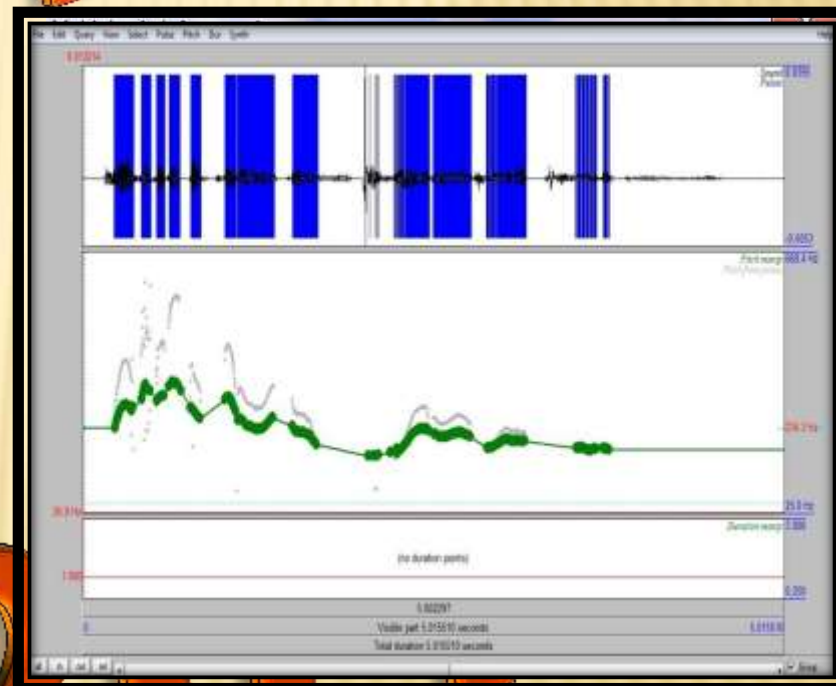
File Edit Query View Select Pulse Pitch Dur Synth

Help

0.013014

Sound
Pulses

0.0093

-0.0053

Pitch manip
Pitch (resynthesis)

668.4 Hz

229.1 Hz

25.0 Hz

26.9 Hz

Duration manip
3.000

(no duration points)

1.000

0.200

5.022297

0

Visible part 5.015510 seconds

5.015510

Total duration 5.015510 seconds

all in out sel

Group